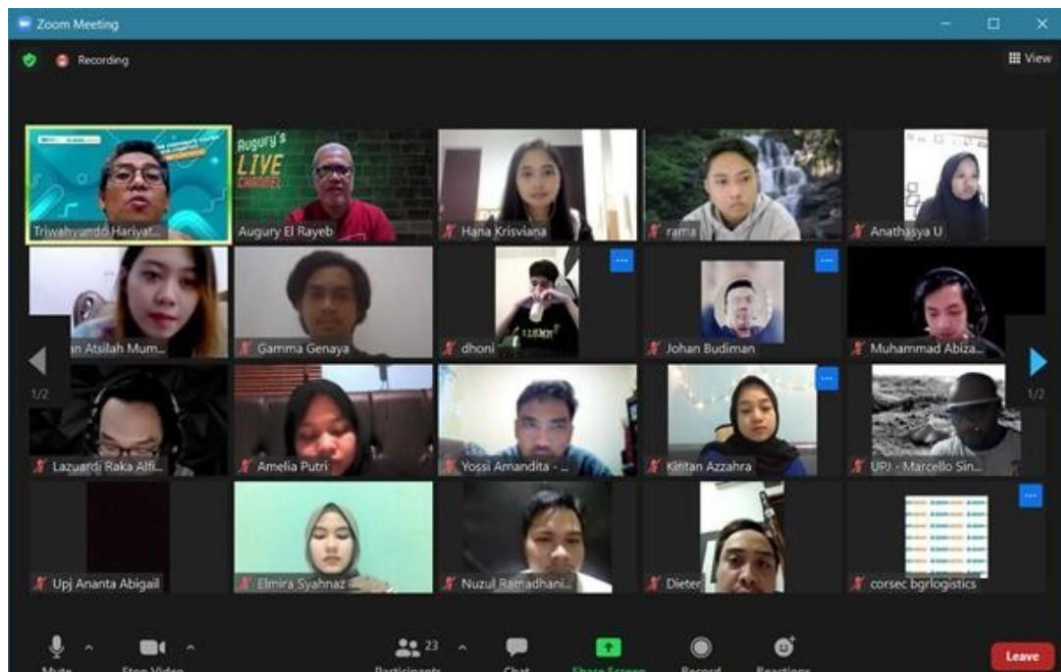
Zoom Meeting

Recording

View

Augury's LIVE CHANNEL

Triwahyuondo Hariyat...

Augury El Rayeb

Hana Krisviana

rama

Anathasya U

...n Atsilah Mum...

Gamma Genaya

dhoni

Johan Budiman

Muhammad Abiza...

1/2

1/2

Lazuardi Raka Alfi...

Amelia Putri

Yossi Amandita - ...

Kintan Azzahra

UPJ - Marcello Sin...

Upj Ananta Abigail

Elmira Syahnaz

Nuzul Ramadhani...

Dieter

corsec bgrlogistics

Mute

Stop Video

23

Participants

Chat

Share Screen

Record

Reactions

Leave